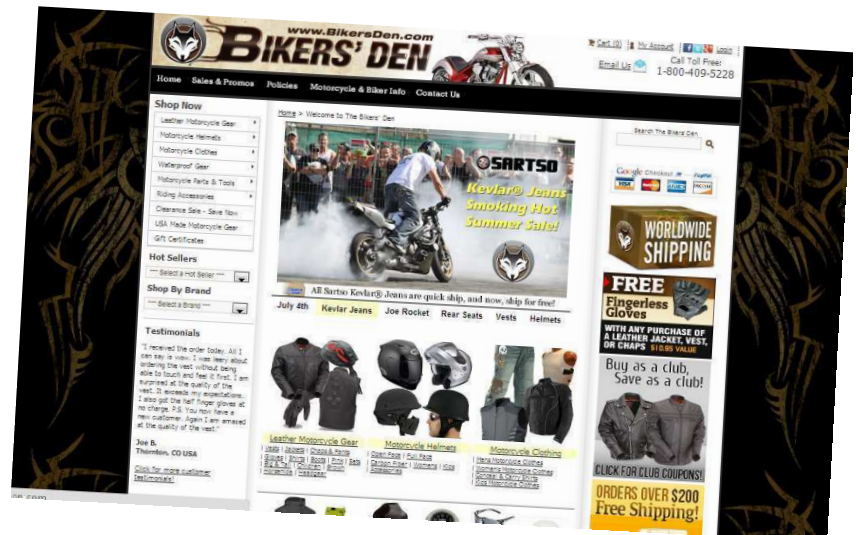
www.BikersDen.com
BIKERS' DEN

Cart (0) | My Account | Login
Email Us
Call Toll Free:
1-800-409-5228

Home | Sales & Promos | Policies | Motorcycle & Biker Info | Contact Us

Shop Now
Leather Motorcycle Gear
Motorcycle Helmets
Motorcycle Clothes
Waterproof Gear
Motorcycle Parts & Tools
Riding Accessories
Clearance Sale - Save Now
USA Made Motorcycle Gear
Gift Certificates

Hot Sellers
*** Select a Hot Seller ***

Shop By Brand
*** Select a Brand ***

Testimonials
"I received the order today. All I can say is wow. I was leery about ordering the vest without being able to touch and feel it first. I am surprised at the quality of the vest. It exceeds my expectations. I also got the half finger gloves at no charge. P.S. You now have a new customer. Again I am amazed at the quality of the vest."
Joe B.
Thornton, CO USA
Click for more customer testimonials!

Home > Welcome to The Bikers' Den

SARTSO
Kevlar® Jeans
Smoking Hot
Summer Sale!
All Sartso Kevlar® Jeans are quick ship, and now, ship for free!

July 4th | Kevlar Jeans | Joe Rocket | Rear Seats | Vests | Helmets

Leather Motorcycle Gear
Vests | Jackets | Chaps & Pants
Gloves | Shirts | Boots | Pink | Sets
Big & Tall | Children | Brown
Hi-Visibility | Headgear

Motorcycle Helmets
Open Face | Full Face
Carbon Fiber | Womens | Kids
Accessories

Motorcycle Clothing
Mens Motorcycle Clothes
Womens Motorcycle Clothes
Sweater & Denim Shirts
Kids Motorcycle Clothes

Search The Bikers Den

Google Checkout
PayPal

WORLDWIDE SHIPPING

FREE
Fingerless Gloves
WITH ANY PURCHASE OF A LEATHER JACKET, VEST, OR CHAPS $10.95 VALUE

Buy as a club, Save as a club!
CLICK FOR CLUB COUPONS!

ORDERS OVER $200
Free Shipping!